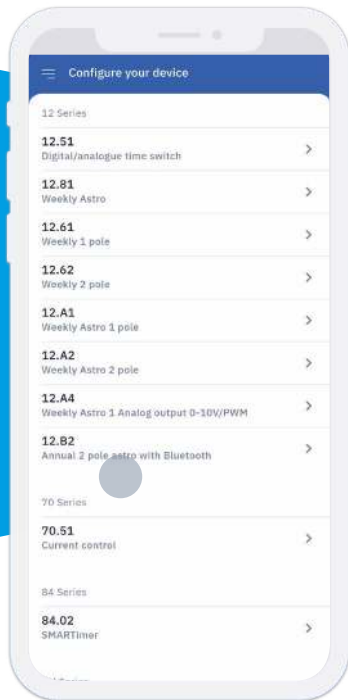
Configure your device

12 Series

12.51
Digital/analogue time switch

12.81
Weekly Astro

12.61
Weekly 1 pole

12.62
Weekly 2 pole

12.A1
Weekly Astro 1 pole

12.A2
Weekly Astro 2 pole

12.A4
Weekly Astro 1 Analog output 0-10V/PWM

12.B2
Annual 2 pole astro with Bluetooth

70 Series

70.51
Current control

84 Series

84.02
SMARTimer

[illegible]